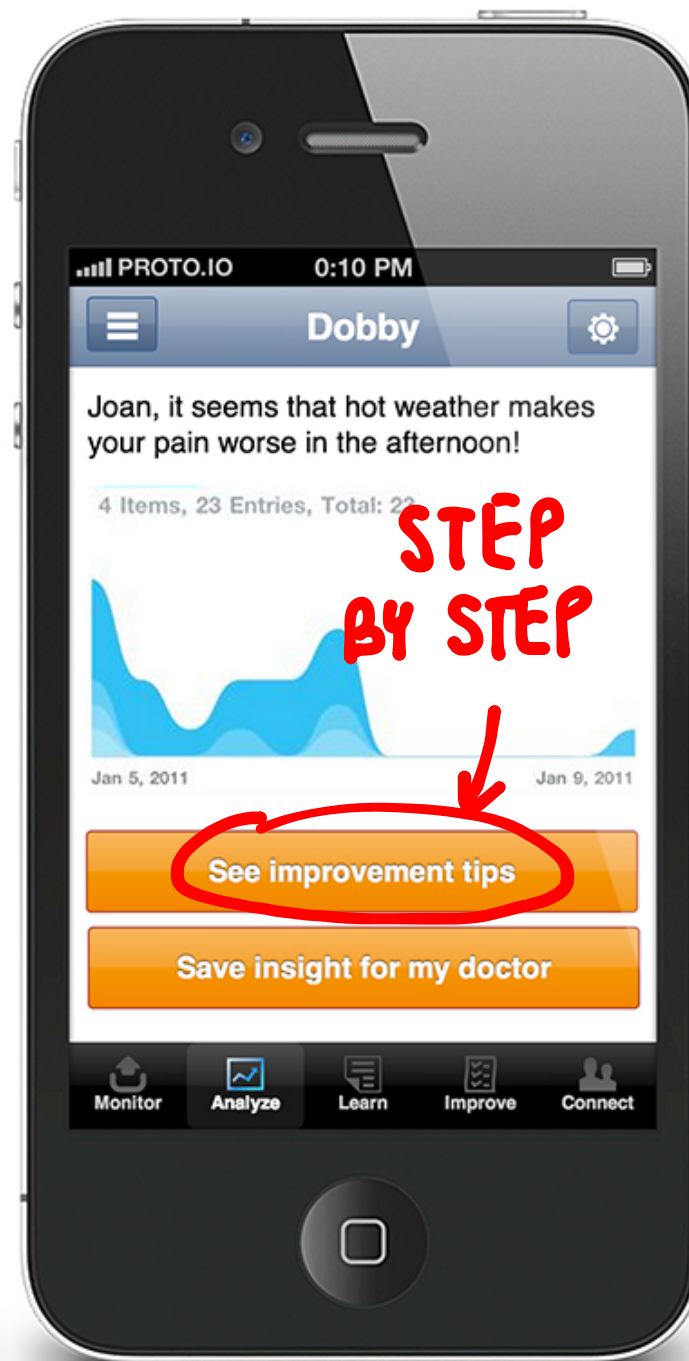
PROTO.IO 0:10 PM

Dobby

Joan, it seems that hot weather makes your pain worse in the afternoon!

4 Items, 23 Entries, Total: 2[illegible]

STEP BY STEP

Jan 5, 2011

Jan 9, 2011

See improvement tips

Save insight for my doctor

Monitor
Analyze
Learn
Improve
Connect